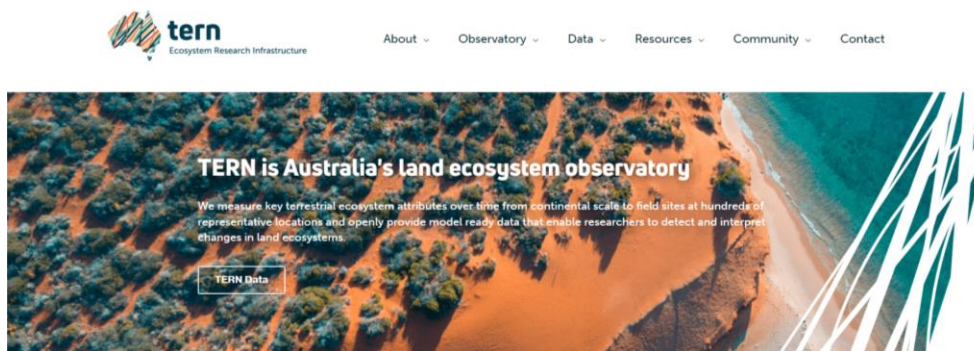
tern
Ecosystem Research Infrastructure

About Observatory Data Resources Community Contact

TERN is Australia's land ecosystem observatory

We measure key terrestrial ecosystem attributes over time from continental scale to field sites at hundreds of representative locations and openly provide model ready data that enable researchers to detect and interpret changes in land ecosystems.

TERN Data